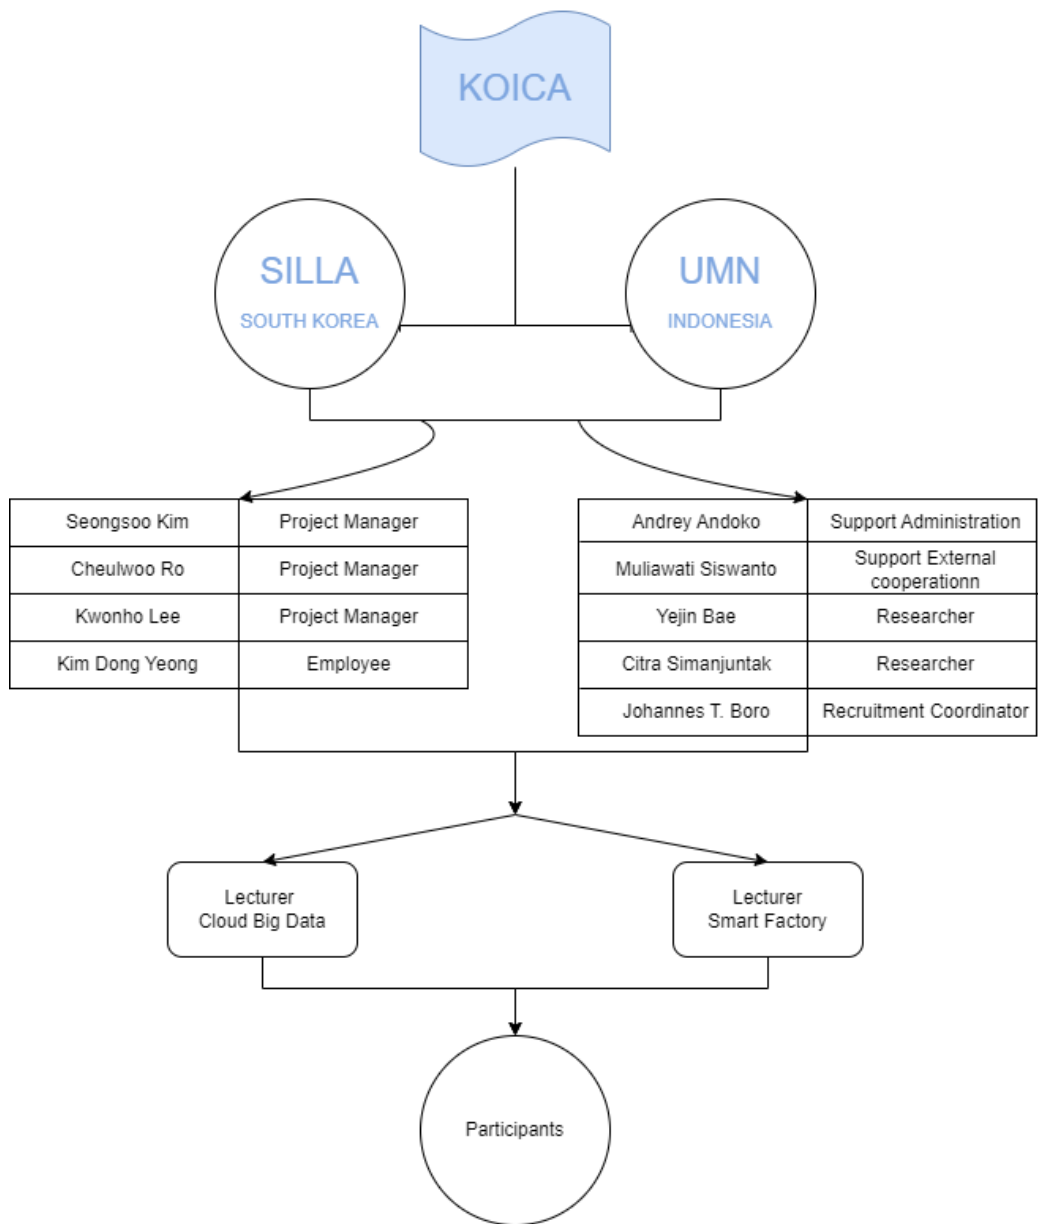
KOICA

SILLA
SOUTH KOREA

UMN
INDONESIA

| Seongsoo Kim | Project Manager |
|---|---|
| Cheulwoo Ro | Project Manager |
| Kwonho Lee | Project Manager |
| Kim Dong Yeong | Employee |

| Andrey Andoko | Support Administration |
|---|---|
| Muliawati Siswanto | Support External cooperationn |
| Yejin Bae | Researcher |
| Citra Simanjuntak | Researcher |
| Johannes T. Boro | Recruitment Coordinator |

Lecturer
Cloud Big Data

Lecturer
Smart Factory

Participants